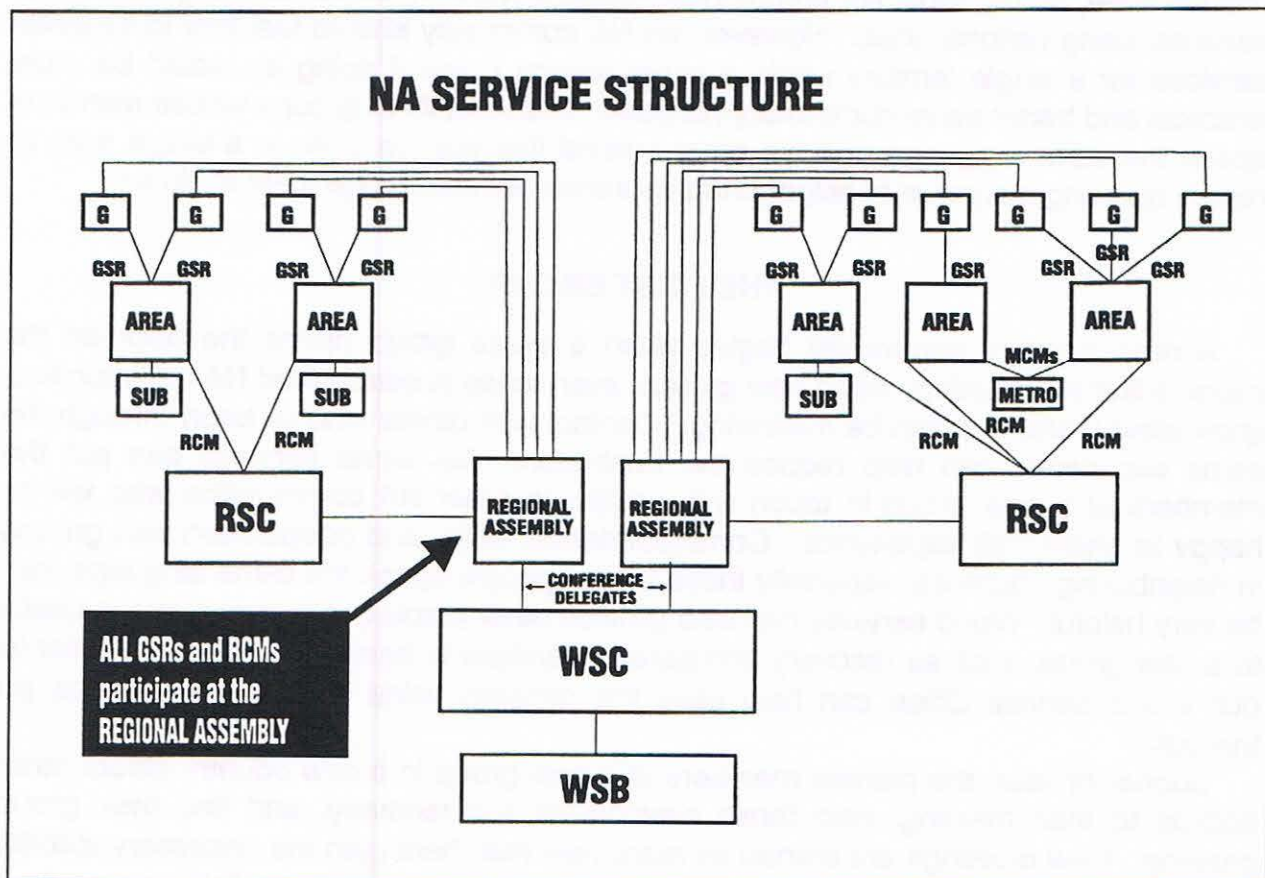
NA SERVICE STRUCTURE

G G G G

GSR GSR GSR GSR

AREA AREA

SUB SUB

RCM RCM

RSC

REGIONAL ASSEMBLY

REGIONAL ASSEMBLY

G G G G G G

GSR GSR GSR GSR GSR GSR

AREA AREA AREA

MCMs

SUB METRO

RCM RCM RCM

RSC

CONFERENCE DELEGATES

ALL GSRs and RCMs participate at the REGIONAL ASSEMBLY

WSC

WSB